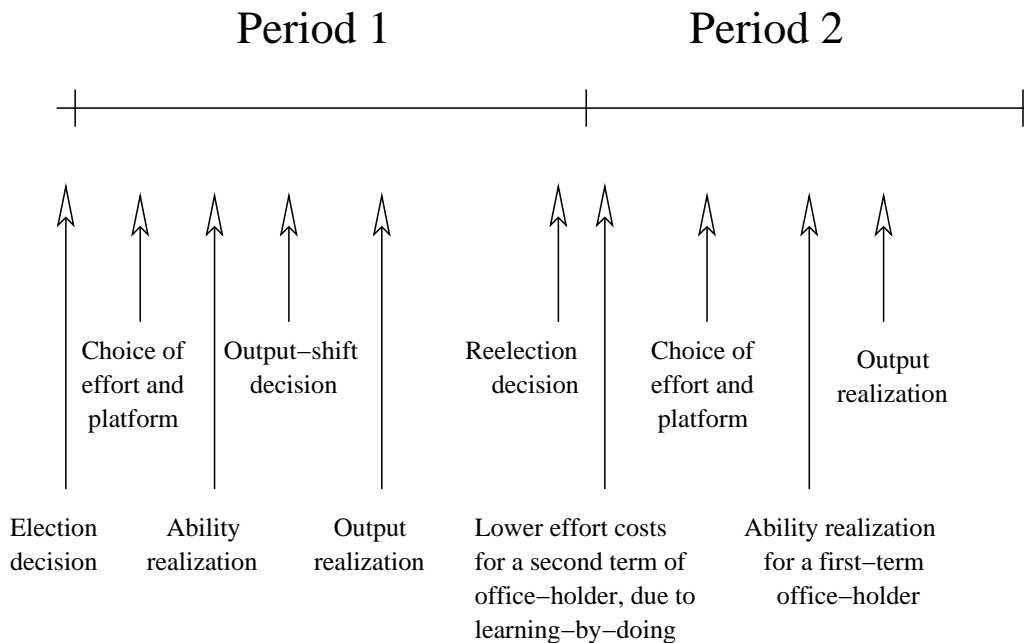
Period 1

Period 2

Choice of effort and platform

Output−shift decision

Reelection decision

Choice of effort and platform

Output realization

Election decision

Ability realization

Output realization

Lower effort costs for a second term of office−holder, due to learning−by−doing

Ability realization for a first−term office−holder